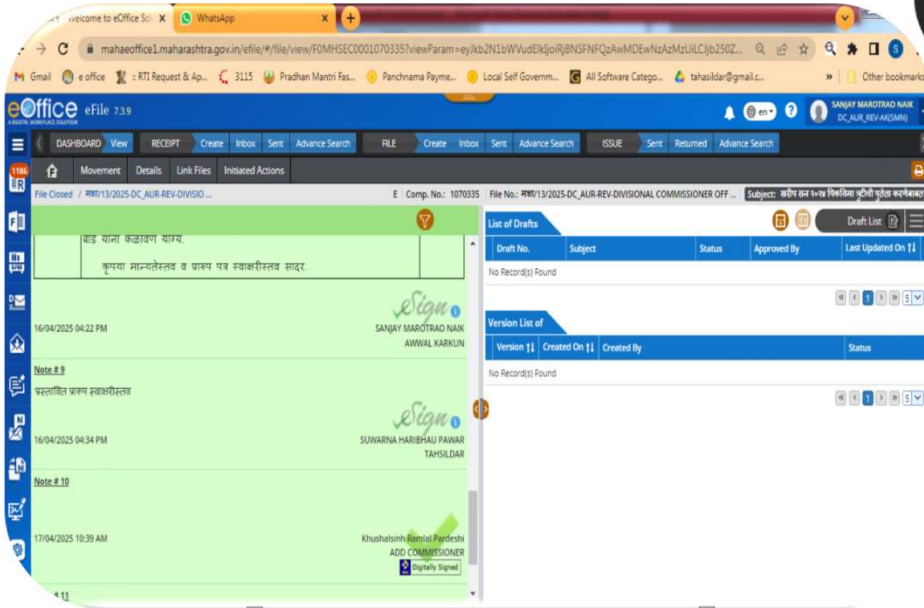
Welcome to eOffice Sol ×
WhatsApp ×
mahaeoffice1.maharashtra.gov.in/efile/#/file/view/F0MHSEC0001070335?viewParam=eyJkb2N1bWVudElkIjoiRjBNSFNFQzAwMDEwNzAzMzUiLCJjb250Z...
Gmail e office RTI Request & Ap... 3115 Pradhan Mantri Fas... Panchnama Payme... Local Self Governm... All Software Catego... tahasildar@gmail.c... Other bookmarks
eOffice eFile 7.3.9
SANJAY MAROTRAO NAIK DC_AUR_REV-AK(SMN)
DASHBOARD View RECEIPT Create Inbox Sent Advance Search FILE Create Inbox Sent Advance Search ISSUE Sent Returned Advance Search
Movement Details Link Files Initiated Actions
File Closed / मशा/13/2025-DC_AUR-REV-DIVISIO ...
E Comp. No.: 1070335 File No.: मशा/13/2025-DC_AUR-REV-DIVISIONAL COMMISSIONER OFF ... Subject: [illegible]
बाब याना कळावण याग्य.
कृपया मान्यतेस्तव व प्रारुप पत्र स्वाक्षरीस्तव सादर.
eSign
16/04/2025 04:22 PM SANJAY MAROTRAO NAIK AWWAL KARKUN
Note # 9
प्रस्तावित प्रारुप स्वाक्षरीस्तव
eSign
16/04/2025 04:34 PM SUWARNA HARIBHAU PAWAR TAHSILDAR
Note # 10
17/04/2025 10:39 AM Khushalsinh Ramlal Pardeshi ADD COMMISSIONER Digitally Signed
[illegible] 11
List of Drafts
Draft List
| Draft No. | Subject | Status | Approved By | Last Updated On |
|---|---|---|---|---|
| No Record(s) Found | | | | |
1 5
Version List of
| Version | Created On | Created By | Status |
|---|---|---|---|
| No Record(s) Found | | | |
1 5